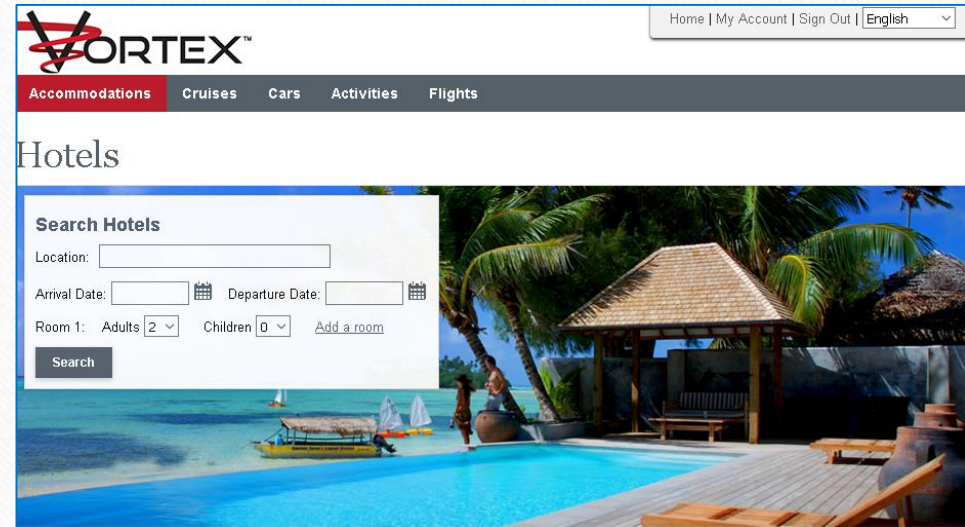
VORTEX™

Home | My Account | Sign Out | English

Accommodations Cruises Cars Activities Flights

Hotels

Search Hotels

Location:

Arrival Date: Departure Date:

Room 1: Adults 2 Children 0 Add a room

Search